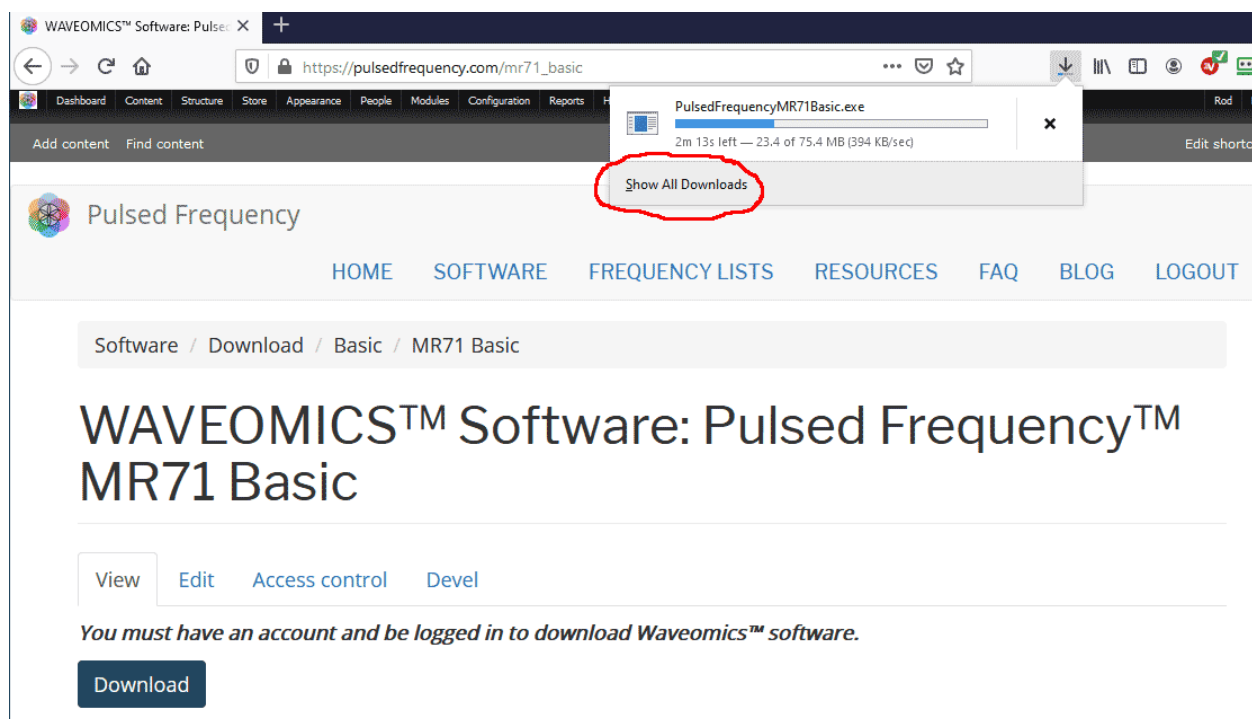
WAVEOMICS™ Software: Pulsec ×
+

https://pulsedfrequency.com/mr71_basic

Dashboard Content Structure Store Appearance People Modules Configuration Reports H

Rod

Add content Find content

Edit shortc

PulsedFrequencyMR71Basic.exe
2m 13s left — 23.4 of 75.4 MB (394 KB/sec)

Show All Downloads

Pulsed Frequency

HOME SOFTWARE FREQUENCY LISTS RESOURCES FAQ BLOG LOGOUT

Software / Download / Basic / MR71 Basic

WAVEOMICS™ Software: Pulsed Frequency™ MR71 Basic

View Edit Access control Devel

*You must have an account and be logged in to download Waveomics™ software.*

Download